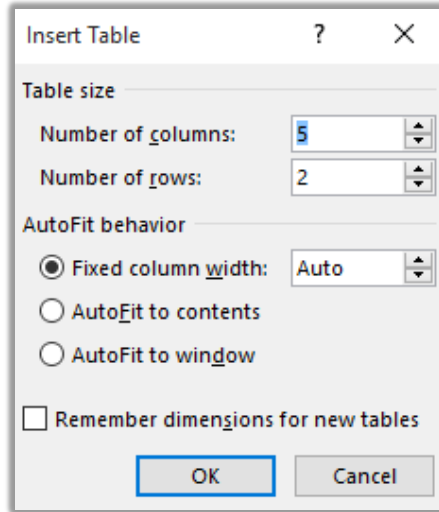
Insert Table ? X

Table size

Number of columns: 5

Number of rows: 2

AutoFit behavior

Fixed column width: Auto

AutoFit to contents

AutoFit to window

Remember dimensions for new tables

OK Cancel